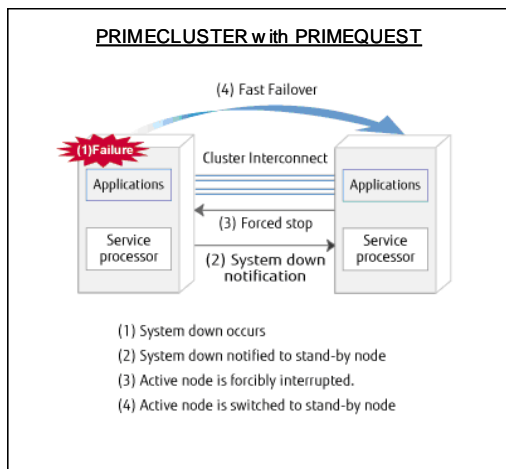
PRIMECLUSTER with PRIMEQUEST

(4) Fast Failover

(1)Failure

Cluster Interconnect

Applications

Applications

(3) Forced stop

Service processor

Service processor

(2) System down notification

(1) System down occurs
(2) System down notified to stand-by node
(3) Active node is forcibly interrupted.
(4) Active node is switched to stand-by node